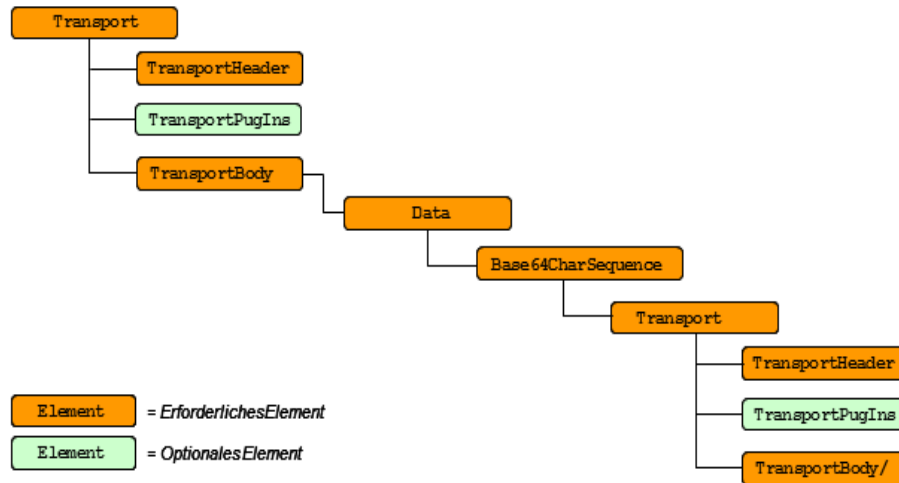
Transport

TransportHeader

TransportPugIns

TransportBody

Data

Base64CharSequence

Transport

TransportHeader

TransportPugIns

TransportBody/

Element = ErforderlichesElement

Element = OptionalesElement